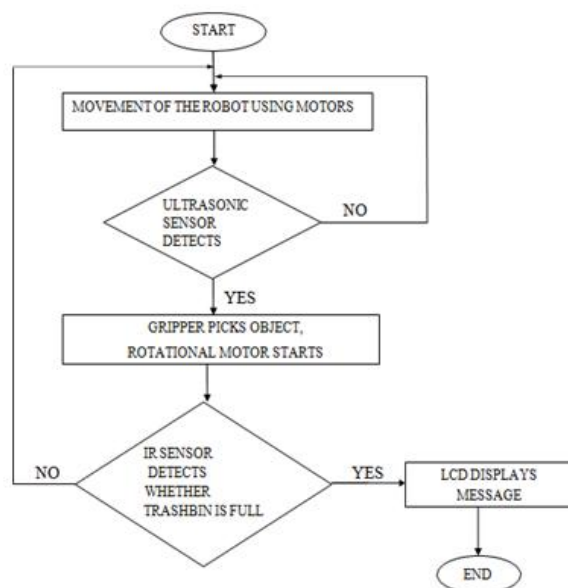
START

MOVEMENT OF THE ROBOT USING MOTORS

ULTRASONIC SENSOR DETECTS

NO

YES

GRIPPER PICKS OBJECT, ROTATIONAL MOTOR STARTS

IR SENSOR DETECTS WHETHER TRASHBIN IS FULL

NO

YES

LCD DISPLAYS MESSAGE

END